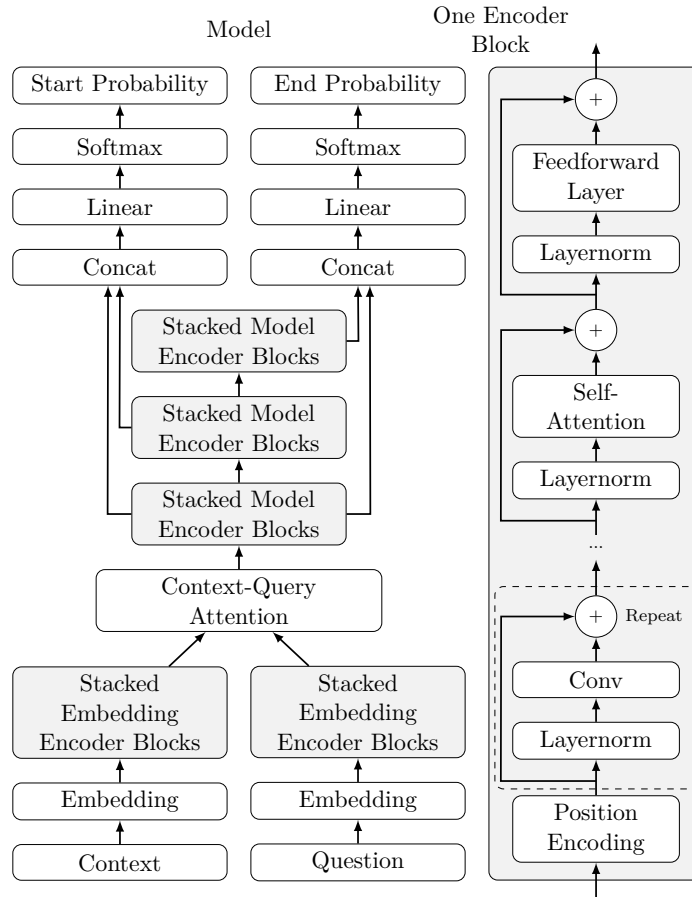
Model

One Encoder Block

Start Probability

End Probability

Softmax

Softmax

Linear

Linear

Concat

Concat

Stacked Model Encoder Blocks

Stacked Model Encoder Blocks

Stacked Model Encoder Blocks

Context-Query Attention

Stacked Embedding Encoder Blocks

Stacked Embedding Encoder Blocks

Embedding

Embedding

Context

Question

+

Feedforward Layer

Layernorm

+

Self-Attention

Layernorm

...

+

Repeat

Conv

Layernorm

Position Encoding